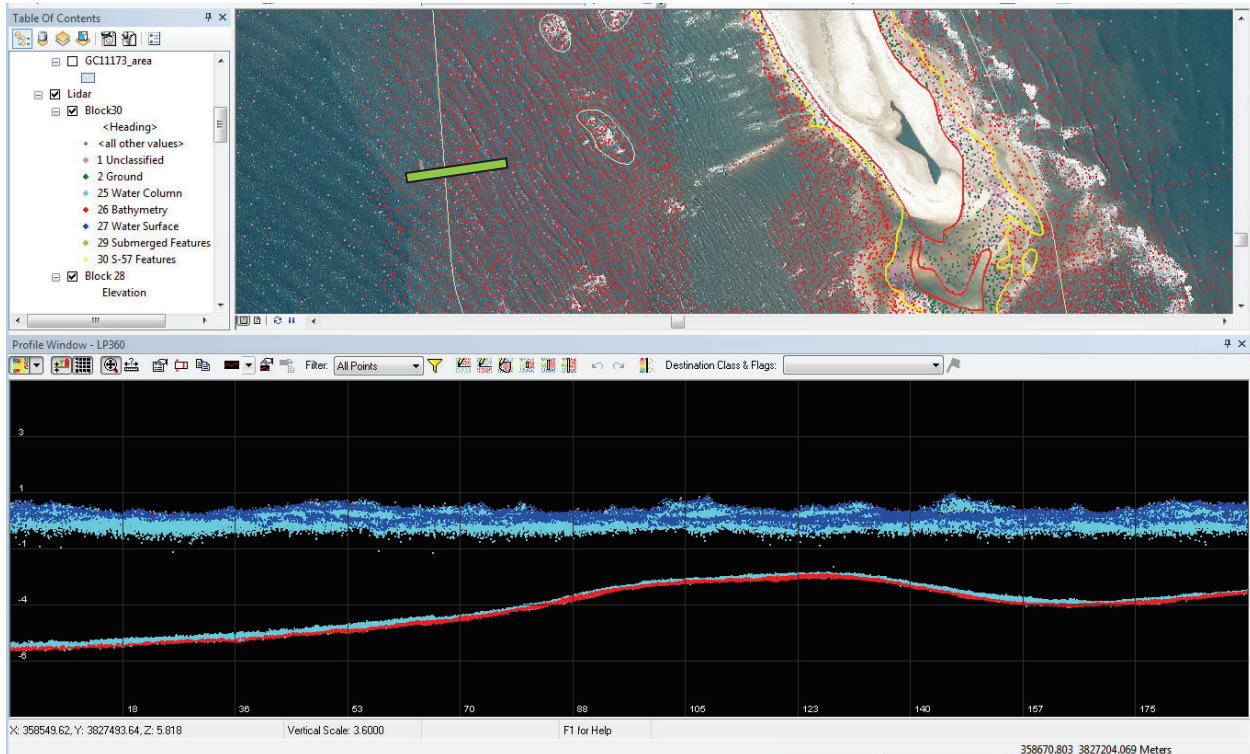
Table Of Contents

GC11173_area

Lidar

Block30

<Heading>

<all other values>

1 Unclassified

2 Ground

25 Water Column

26 Bathymetry

27 Water Surface

29 Submerged Features

30 S-57 Features

Block 28

Elevation

Profile Window - LP360

Filter: All Points

Destination Class & Flags:

3

1

-1

-4

-6

18

36

53

70

88

105

123

140

157

175

X: 358549.62, Y: 3827493.64, Z: 5.818

Vertical Scale: 3.6000

F1 for Help

358670.803 3827204.069 Meters